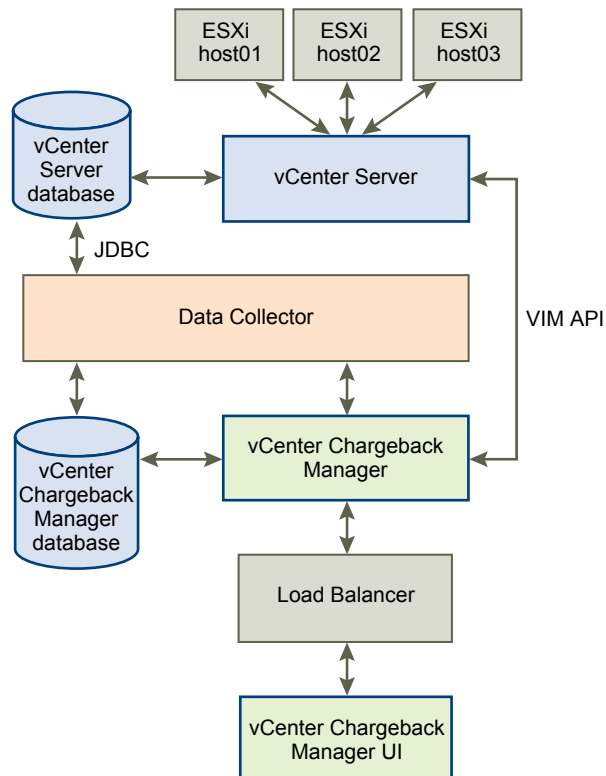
ESXi host01

ESXi host02

ESXi host03

vCenter Server database

vCenter Server

JDBC

Data Collector

VIM API

vCenter Chargeback Manager database

vCenter Chargeback Manager

Load Balancer

vCenter Chargeback Manager UI